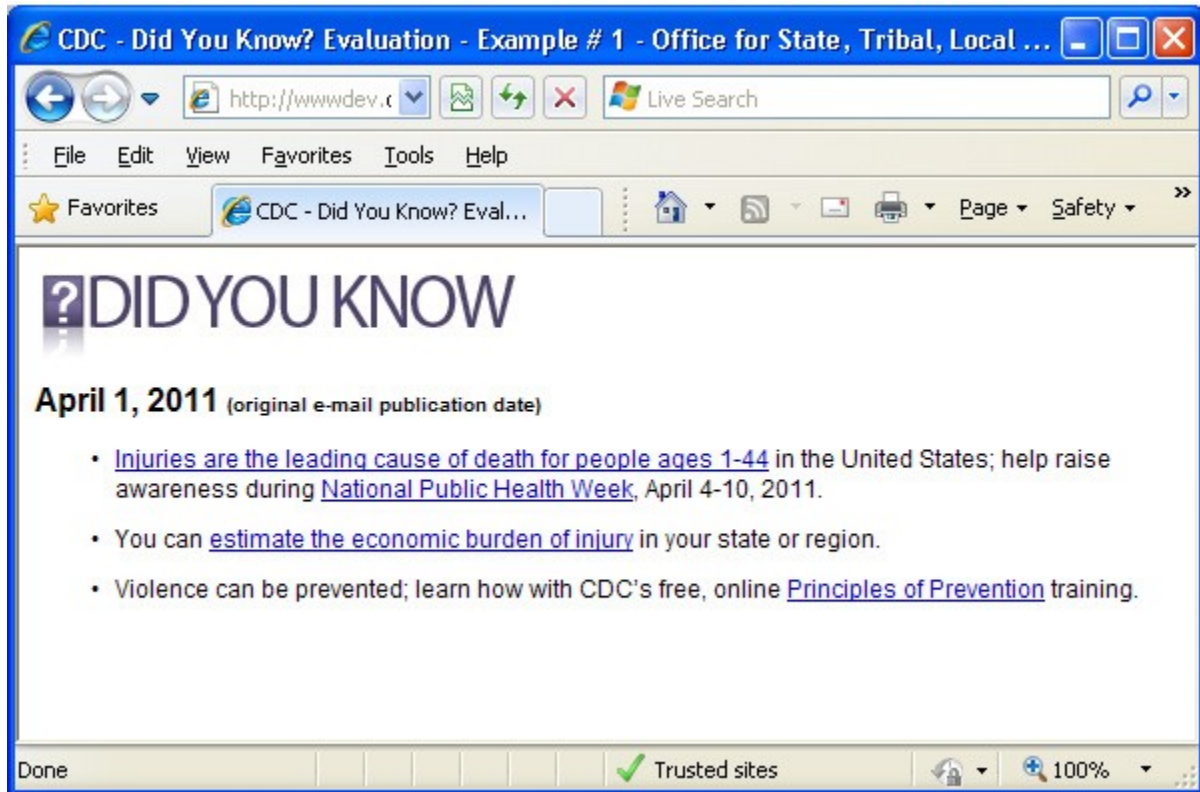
CDC - Did You Know? Evaluation - Example # 1 - Office for State, Tribal, Local ...

http://wwwdev.c

Live Search

File Edit View Favorites Tools Help

Favorites

CDC - Did You Know? Eval...

Page Safety

?DID YOU KNOW

April 1, 2011 (original e-mail publication date)

- Injuries are the leading cause of death for people ages 1-44 in the United States; help raise awareness during National Public Health Week, April 4-10, 2011.
- You can estimate the economic burden of injury in your state or region.
- Violence can be prevented; learn how with CDC's free, online Principles of Prevention training.

Done

Trusted sites

100%